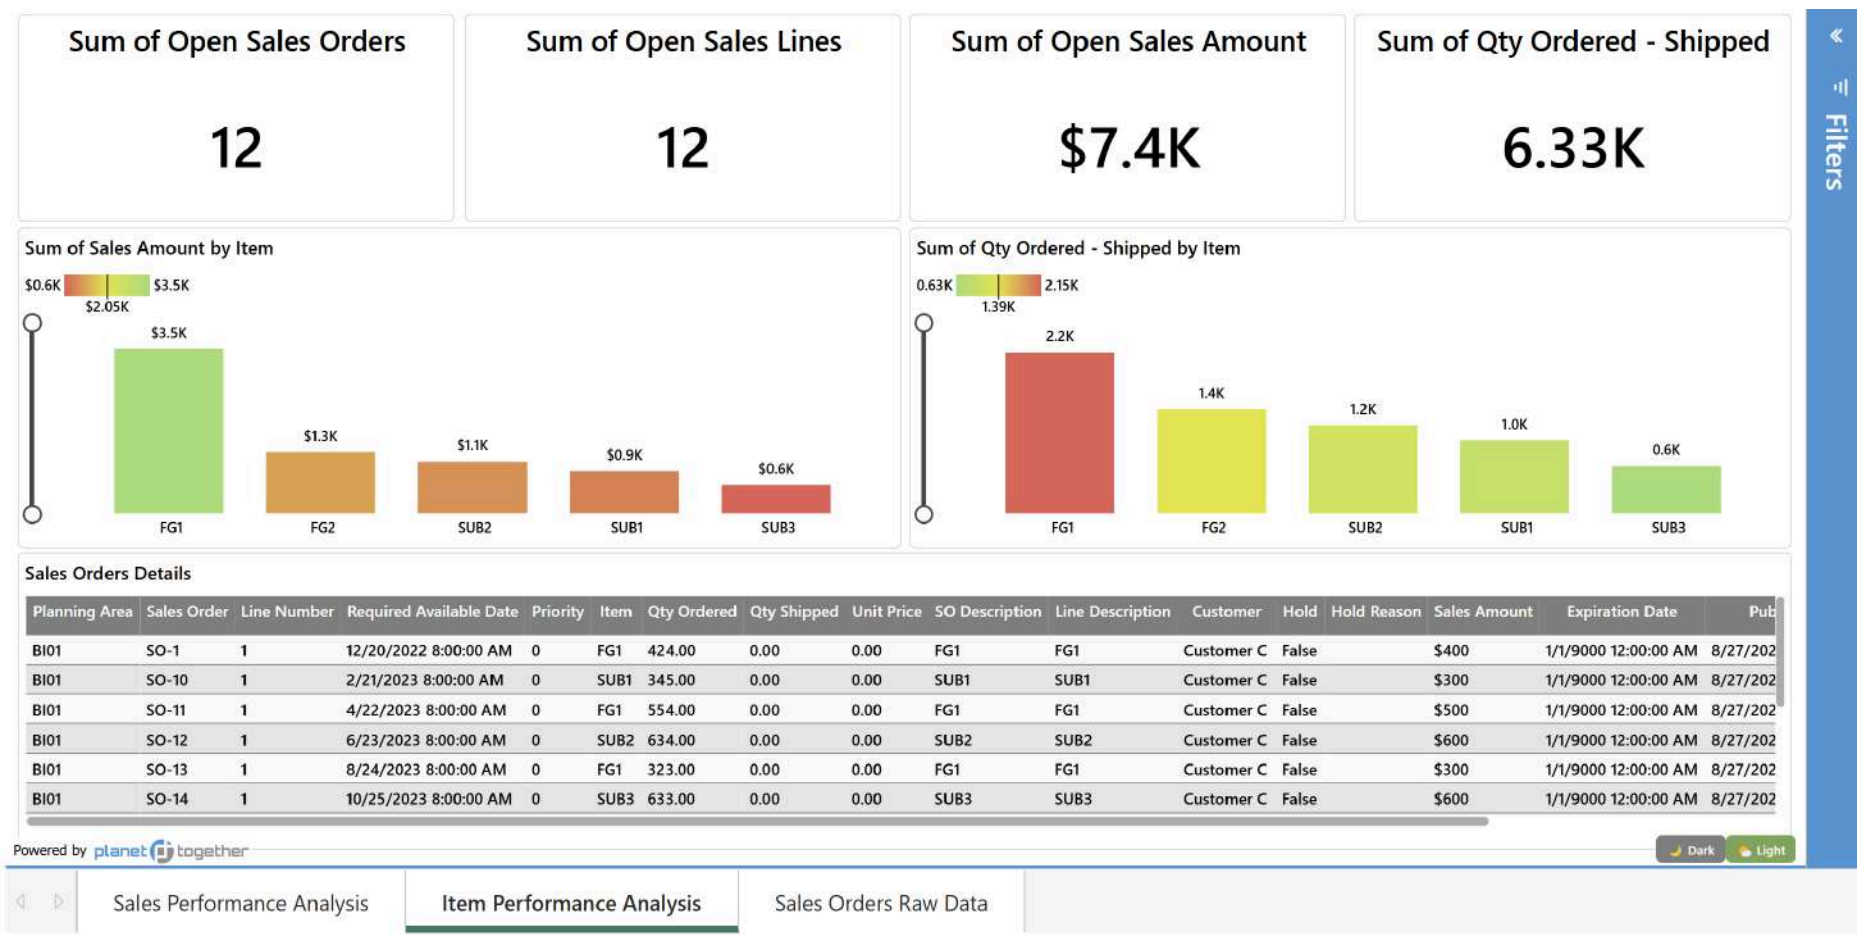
Sum of Open Sales Orders
12

Sum of Open Sales Lines
12

Sum of Open Sales Amount
$7.4K

Sum of Qty Ordered - Shipped
6.33K

Filters

Sum of Sales Amount by Item
$0.6K $3.5K
$2.05K
$3.5K
$1.3K
$1.1K
$0.9K
$0.6K
FG1 FG2 SUB2 SUB1 SUB3

Sum of Qty Ordered - Shipped by Item
0.63K 2.15K
1.39K
2.2K
1.4K
1.2K
1.0K
0.6K
FG1 FG2 SUB2 SUB1 SUB3

Sales Orders Details

| Planning Area | Sales Order | Line Number | Required Available Date | Priority | Item | Qty Ordered | Qty Shipped | Unit Price | SO Description | Line Description | Customer | Hold | Hold Reason | Sales Amount | Expiration Date | Pub |
|---|---|---|---|---|---|---|---|---|---|---|---|---|---|---|---|---|
| BI01 | SO-1 | 1 | 12/20/2022 8:00:00 AM | 0 | FG1 | 424.00 | 0.00 | 0.00 | FG1 | FG1 | Customer C | False | | $400 | 1/1/9000 12:00:00 AM | 8/27/202 |
| BI01 | SO-10 | 1 | 2/21/2023 8:00:00 AM | 0 | SUB1 | 345.00 | 0.00 | 0.00 | SUB1 | SUB1 | Customer C | False | | $300 | 1/1/9000 12:00:00 AM | 8/27/202 |
| BI01 | SO-11 | 1 | 4/22/2023 8:00:00 AM | 0 | FG1 | 554.00 | 0.00 | 0.00 | FG1 | FG1 | Customer C | False | | $500 | 1/1/9000 12:00:00 AM | 8/27/202 |
| BI01 | SO-12 | 1 | 6/23/2023 8:00:00 AM | 0 | SUB2 | 634.00 | 0.00 | 0.00 | SUB2 | SUB2 | Customer C | False | | $600 | 1/1/9000 12:00:00 AM | 8/27/202 |
| BI01 | SO-13 | 1 | 8/24/2023 8:00:00 AM | 0 | FG1 | 323.00 | 0.00 | 0.00 | FG1 | FG1 | Customer C | False | | $300 | 1/1/9000 12:00:00 AM | 8/27/202 |
| BI01 | SO-14 | 1 | 10/25/2023 8:00:00 AM | 0 | SUB3 | 633.00 | 0.00 | 0.00 | SUB3 | SUB3 | Customer C | False | | $600 | 1/1/9000 12:00:00 AM | 8/27/202 |

Powered by planet together
Dark Light

Sales Performance Analysis
Item Performance Analysis
Sales Orders Raw Data